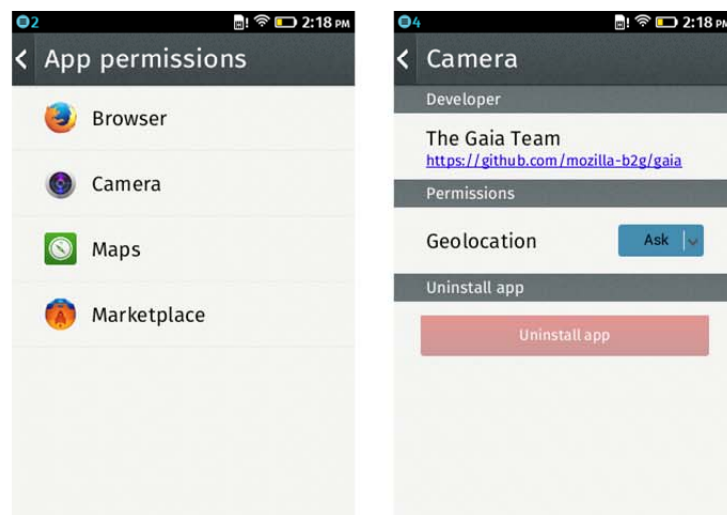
2 2:18 PM

App permissions

Browser

Camera

Maps

Marketplace

4 2:18 PM

Camera

Developer

The Gaia Team
https://github.com/mozilla-b2g/gaia

Permissions

Geolocation Ask

Uninstall app

Uninstall app